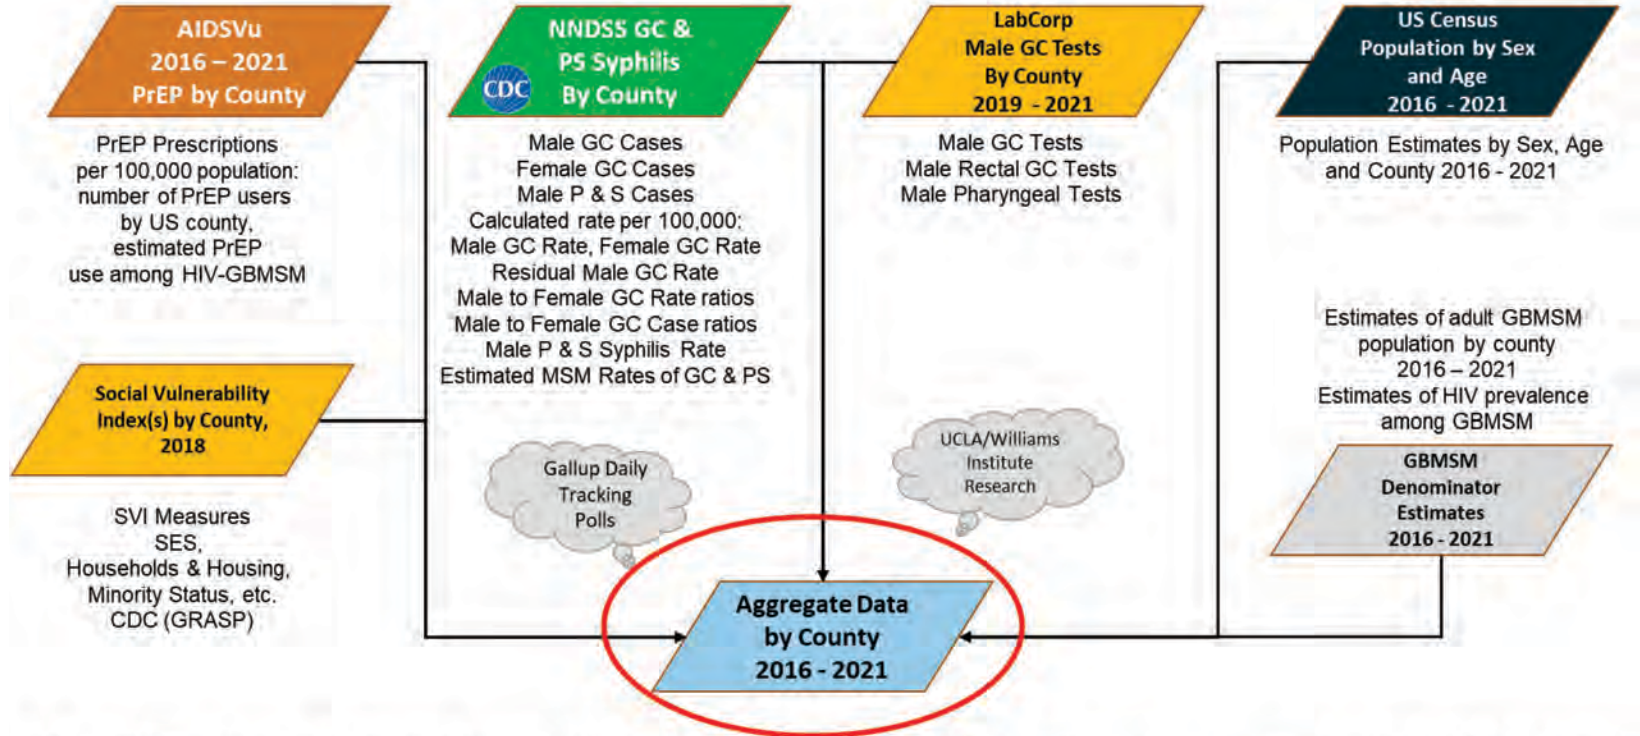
AIDSVu
2016 – 2021
PrEP by County

PrEP Prescriptions per 100,000 population: number of PrEP users by US county, estimated PrEP use among HIV-GBMSM

CDC

NNDSS GC & PS Syphilis By County

Male GC Cases
Female GC Cases
Male P & S Cases
Calculated rate per 100,000:
Male GC Rate, Female GC Rate
Residual Male GC Rate
Male to Female GC Rate ratios
Male to Female GC Case ratios
Male P & S Syphilis Rate
Estimated MSM Rates of GC & PS

LabCorp
Male GC Tests
By County
2019 - 2021

Male GC Tests
Male Rectal GC Tests
Male Pharyngeal Tests

US Census
Population by Sex and Age
2016 - 2021

Population Estimates by Sex, Age and County 2016 - 2021

Social Vulnerability Index(s) by County, 2018

SVI Measures
SES,
Households & Housing,
Minority Status, etc.
CDC (GRASP)

Gallup Daily Tracking Polls

UCLA/Williams Institute Research

Estimates of adult GBMSM population by county 2016 – 2021
Estimates of HIV prevalence among GBMSM

GBMSM
Denominator
Estimates
2016 - 2021

Aggregate Data
by County
2016 - 2021